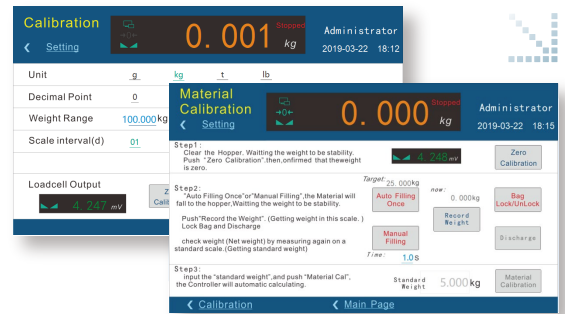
Calibration
Setting
0. 001 kg
Stopped
Administrator
2019-03-22 18:12

Unit g kg t lb
Decimal Point 0
Weight Range 100.000 kg
Scale interval(d) 01

Loadcell Output
4. 247 mV

Material Calibration
Setting
0. 000 kg
Stopped
Administrator
2019-03-22 18:15

Step1:
Clear the Hopper. Waitting the weight to be stability.
Push "Zero Calibration",then,confirmed that theweight is zero.
4. 248 mV
Zero Calibration

Step2:
"Auto Filling Once"or"Manual Filling",the Material will fall to the hopper,Waitting the weight to be stability.
Push"Record the Weight". (Getting weight in this scale. )
Lock Bag and Discharge
check weight (Net weight) by measuring again on a standard scale.(Getting standard weight)
Target: 25. 000 kg
Auto Filling Once
now:
0. 000 kg
Record Weight
Bag Lock/UnLock
Manual Filling
Discharge
Time: 1.0 s

Step3:
input the "standard weight",and push "Material Cal",
the Controller will automatic calculating.
Standard Weight 5.000 kg
Material Calibration

Calibration
Main Page